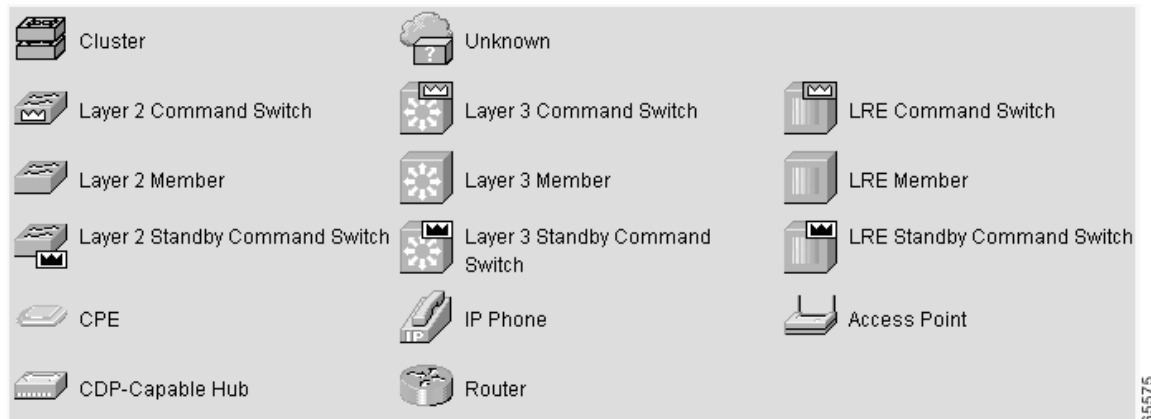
Cluster

Unknown

Layer 2 Command Switch

Layer 3 Command Switch

LRE Command Switch

Layer 2 Member

Layer 3 Member

LRE Member

Layer 2 Standby Command Switch

Layer 3 Standby Command Switch

LRE Standby Command Switch

CPE

IP Phone

Access Point

CDP-Capable Hub

Router

65575